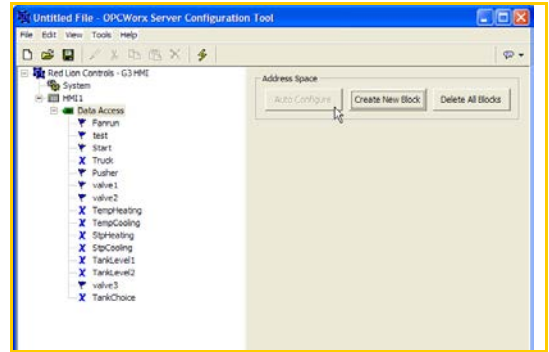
Untitled File - OPCWorx Server Configuration Tool

File Edit View Tools Help

Red Lion Controls - G3 HMI
System
HMI1
Data Access
Fanrun
test
Start
Truck
Pusher
valve1
valve2
TempHeating
TempCooling
StpHeating
StpCooling
TankLevel1
TankLevel2
valve3
TankChoice

Address Space
Auto Configure
Create New Block
Delete All Blocks